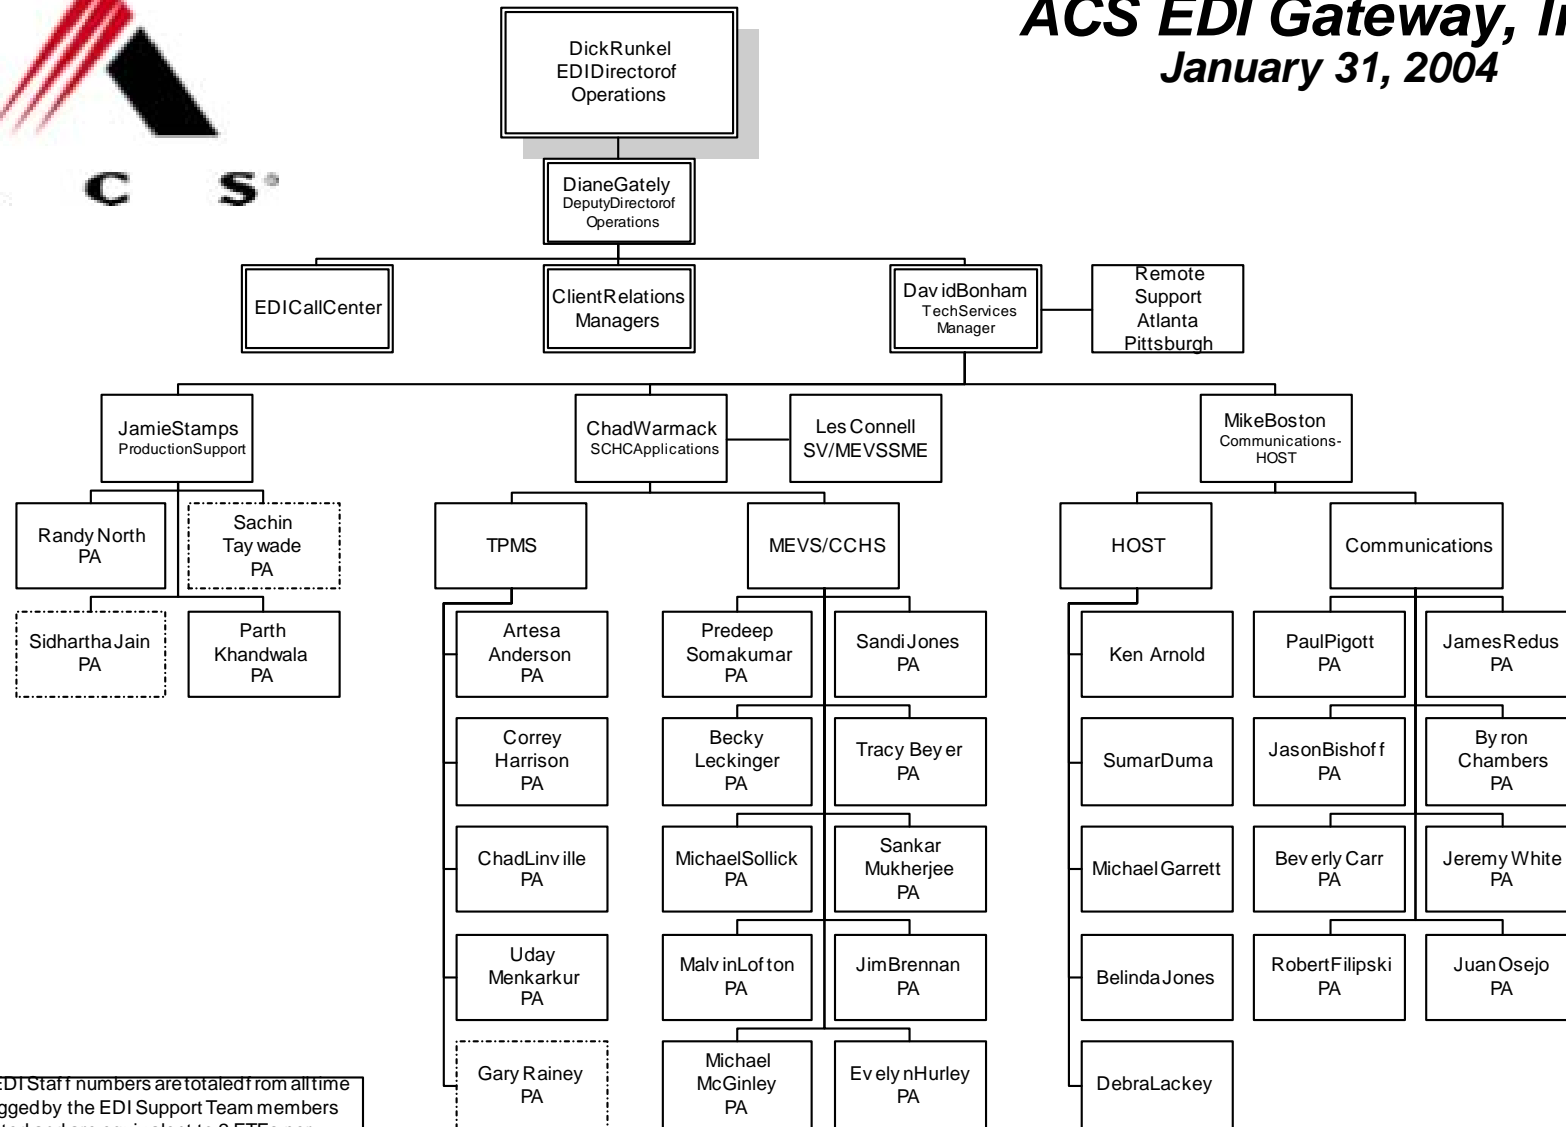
ACS EDI Gateway, In
January 31, 2004

C S

DickRunkel
EDIDirectorof
Operations

DianeGately
DeputyDirectorof
Operations

EDICallCenter

ClientRelations
Managers

Dav idBonham
TechServices
Manager

Remote
Support
Atlanta
Pittsburgh

JamieStamps
ProductionSupport

ChadWarmack
SCHCApplications

Les Connell
SV/MEVSSME

MikeBoston
Communications-
HOST

Randy North
PA

Sachin
Tay wade
PA

Sidhartha Jain
PA

Parth
Khandwala
PA

TPMS

MEVS/CCHS

HOST

Communications

Artesa
Anderson
PA

Correy
Harrison
PA

ChadLinv ille
PA

Uday
Menkarkur
PA

Gary Rainey
PA

Predeep
Somakumar
PA

Sandi Jones
PA

Becky
Leckinger
PA

Tracy Bey er
PA

MichaelSollick
PA

Sankar
Mukherjee
PA

Malv inLof ton
PA

JimBrennan
PA

Michael
McGinley
PA

Ev ely nHurley
PA

Ken Arnold

SumarDuma

Michael Garrett

BelindaJones

DebraLackey

PaulPigott
PA

JamesRedus
PA

JasonBishof f
PA

By ron
Chambers
PA

Bev erly Carr
PA

Jeremy White
PA

RobertFilipski
PA

Juan Osejo
PA

EDI Staf f numbers are totaled f rom all time
gged by the EDI Support Team members
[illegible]